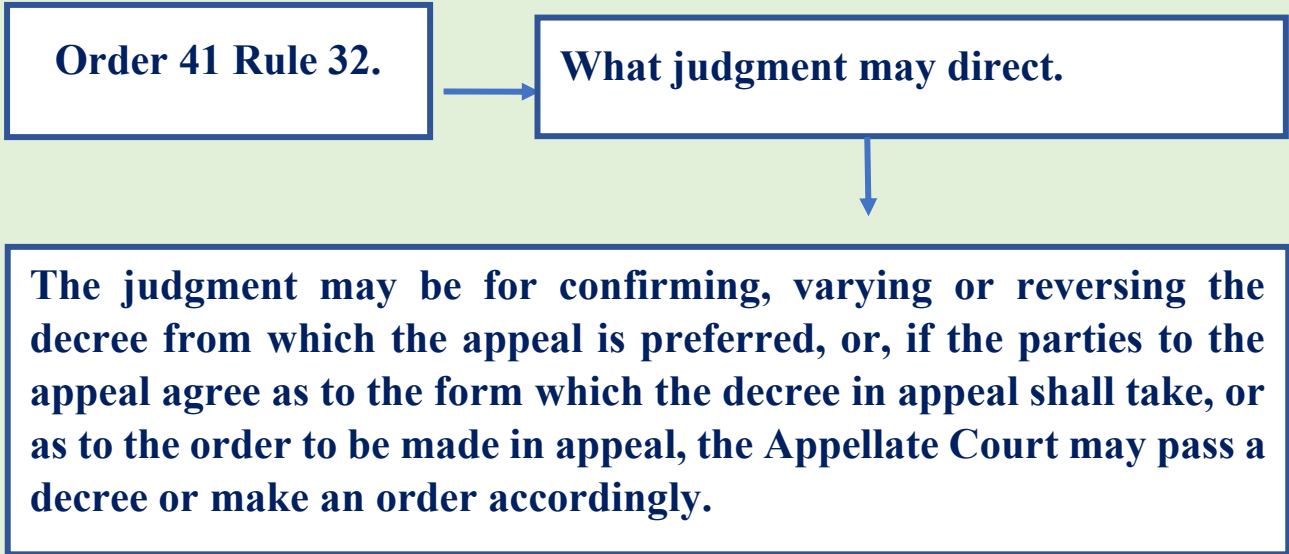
Order 41 Rule 32.

What judgment may direct.

The judgment may be for confirming, varying or reversing the decree from which the appeal is preferred, or, if the parties to the appeal agree as to the form which the decree in appeal shall take, or as to the order to be made in appeal, the Appellate Court may pass a decree or make an order accordingly.